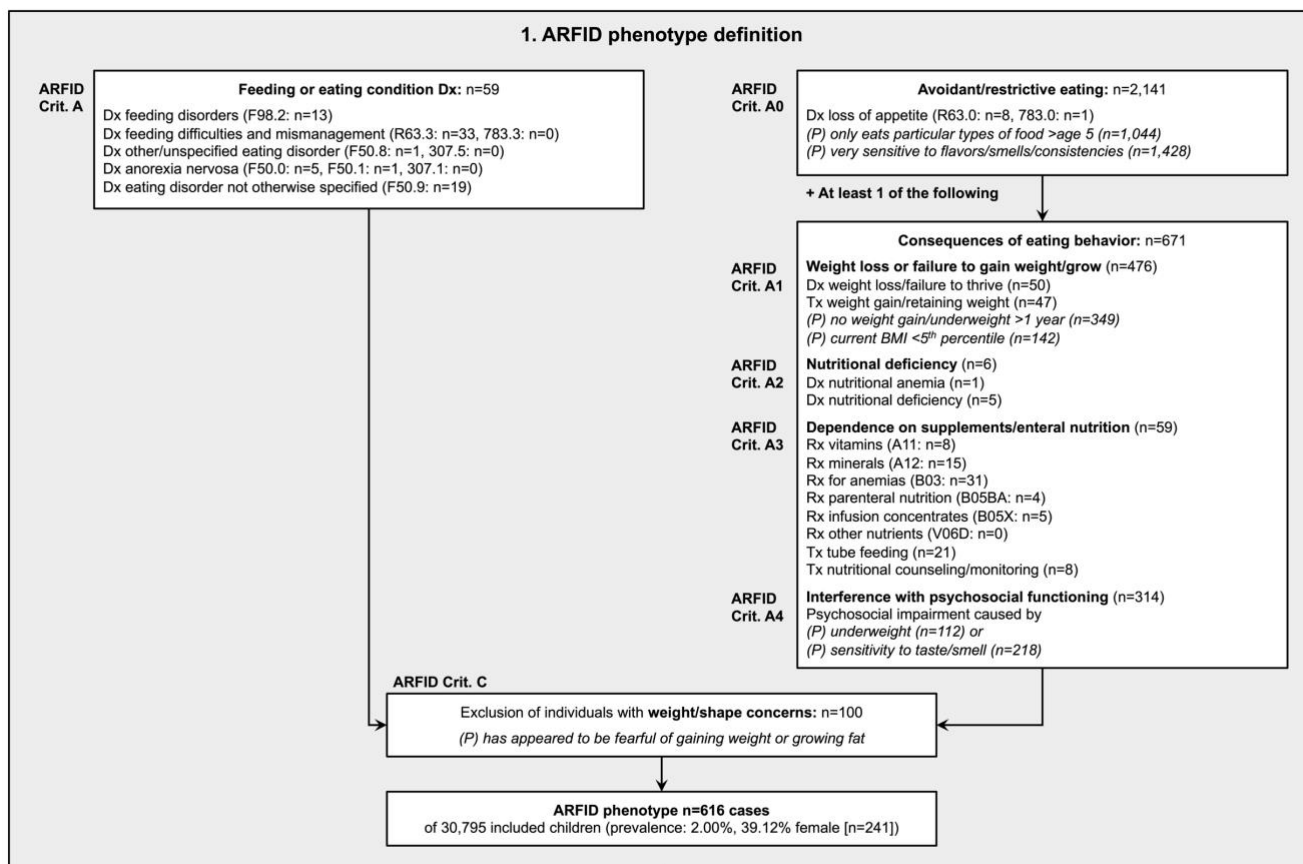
1. ARFID phenotype definition

ARFID Crit. A

Feeding or eating condition Dx: n=59

Dx feeding disorders (F98.2: n=13)
Dx feeding difficulties and mismanagement (R63.3: n=33, 783.3: n=0)
Dx other/unspecified eating disorder (F50.8: n=1, 307.5: n=0)
Dx anorexia nervosa (F50.0: n=5, F50.1: n=1, 307.1: n=0)
Dx eating disorder not otherwise specified (F50.9: n=19)

ARFID Crit. A0

Avoidant/restrictive eating: n=2,141

Dx loss of appetite (R63.0: n=8, 783.0: n=1)
(P) only eats particular types of food >age 5 (n=1,044)
(P) very sensitive to flavors/smells/consistencies (n=1,428)

+ At least 1 of the following

Consequences of eating behavior: n=671

ARFID Crit. A1

Weight loss or failure to gain weight/grow (n=476)
Dx weight loss/failure to thrive (n=50)
Tx weight gain/retaining weight (n=47)
(P) no weight gain/underweight >1 year (n=349)
(P) current BMI <5$^{th}$ percentile (n=142)

ARFID Crit. A2

Nutritional deficiency (n=6)
Dx nutritional anemia (n=1)
Dx nutritional deficiency (n=5)

ARFID Crit. A3

Dependence on supplements/enteral nutrition (n=59)
Rx vitamins (A11: n=8)
Rx minerals (A12: n=15)
Rx for anemias (B03: n=31)
Rx parenteral nutrition (B05BA: n=4)
Rx infusion concentrates (B05X: n=5)
Rx other nutrients (V06D: n=0)
Tx tube feeding (n=21)
Tx nutritional counseling/monitoring (n=8)

ARFID Crit. A4

Interference with psychosocial functioning (n=314)
Psychosocial impairment caused by
(P) underweight (n=112) or
(P) sensitivity to taste/smell (n=218)

ARFID Crit. C

Exclusion of individuals with weight/shape concerns: n=100
(P) has appeared to be fearful of gaining weight or growing fat

ARFID phenotype n=616 cases
of 30,795 included children (prevalence: 2.00%, 39.12% female [n=241])